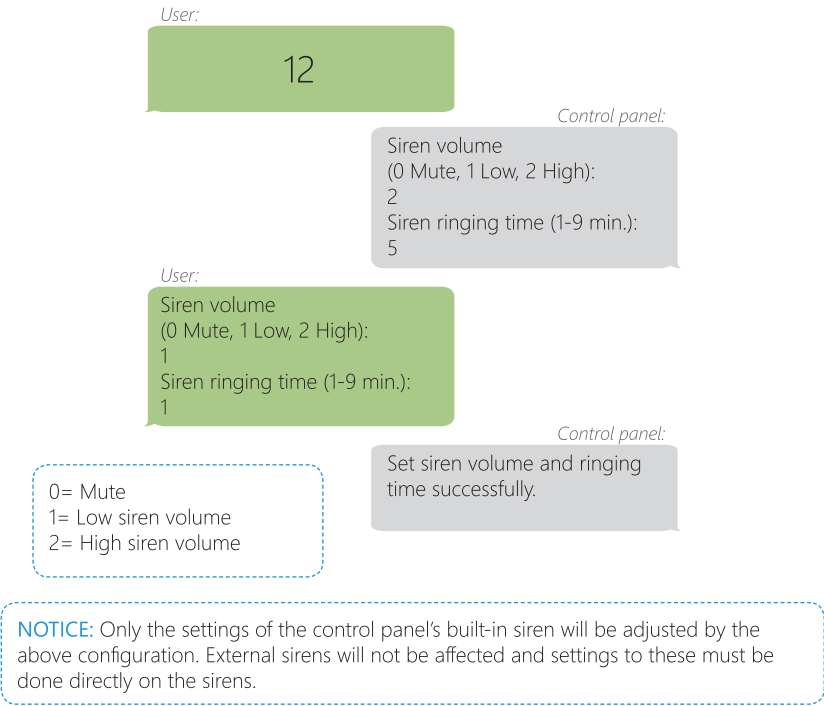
User:

12

Control panel:

Siren volume
(0 Mute, 1 Low, 2 High):
2
Siren ringing time (1-9 min.):
5

User:

Siren volume
(0 Mute, 1 Low, 2 High):
1
Siren ringing time (1-9 min.):
1

Control panel:

Set siren volume and ringing time successfully.

0= Mute
1= Low siren volume
2= High siren volume

NOTICE: Only the settings of the control panel's built-in siren will be adjusted by the above configuration. External sirens will not be affected and settings to these must be done directly on the sirens.